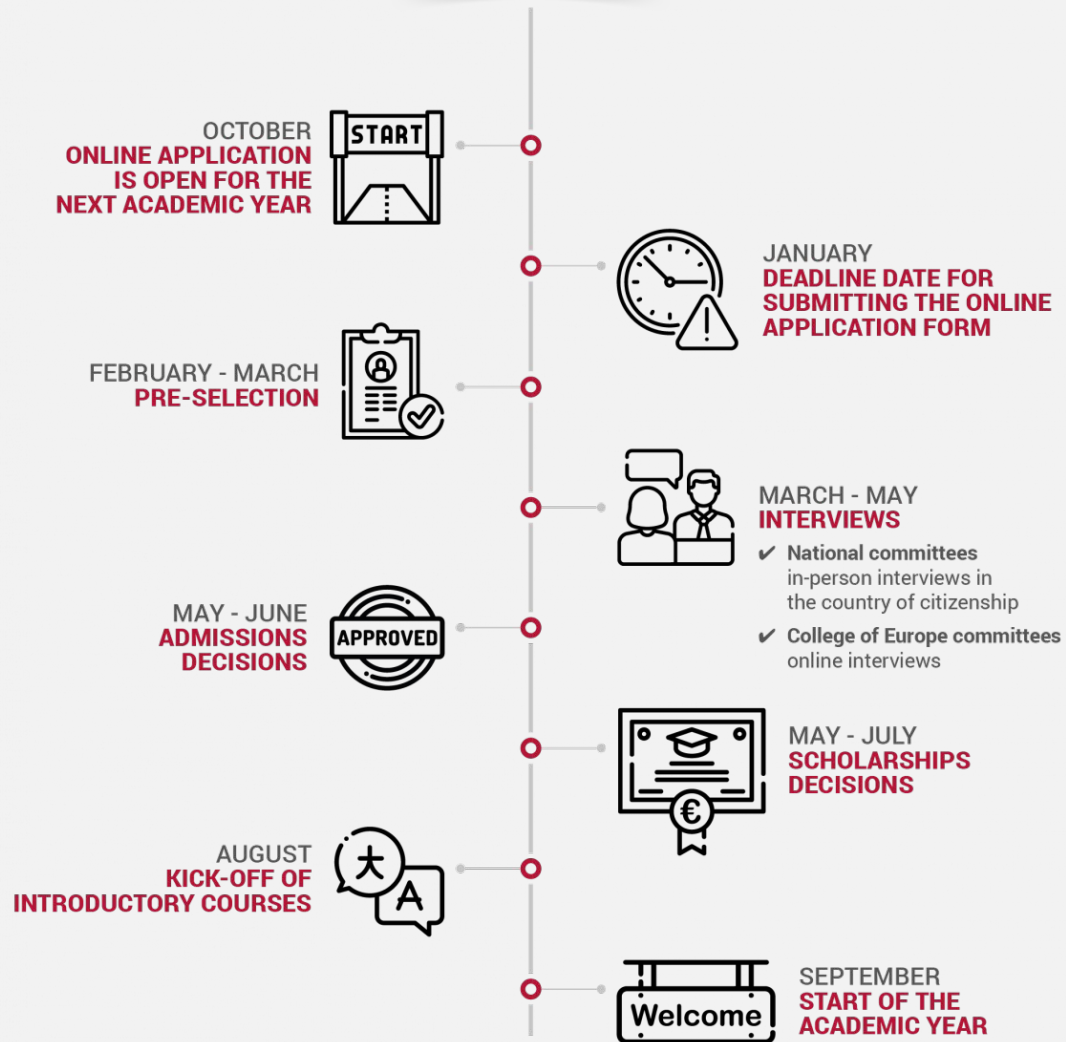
START

OCTOBER
ONLINE APPLICATION IS OPEN FOR THE NEXT ACADEMIC YEAR

JANUARY
DEADLINE DATE FOR SUBMITTING THE ONLINE APPLICATION FORM

FEBRUARY - MARCH
PRE-SELECTION

MARCH - MAY
INTERVIEWS
✔ National committees
in-person interviews in the country of citizenship
✔ College of Europe committees
online interviews

APPROVED

MAY - JUNE
ADMISSIONS DECISIONS

MAY - JULY
SCHOLARSHIPS DECISIONS

€

大
A

AUGUST
KICK-OFF OF INTRODUCTORY COURSES

Welcome

SEPTEMBER
START OF THE ACADEMIC YEAR